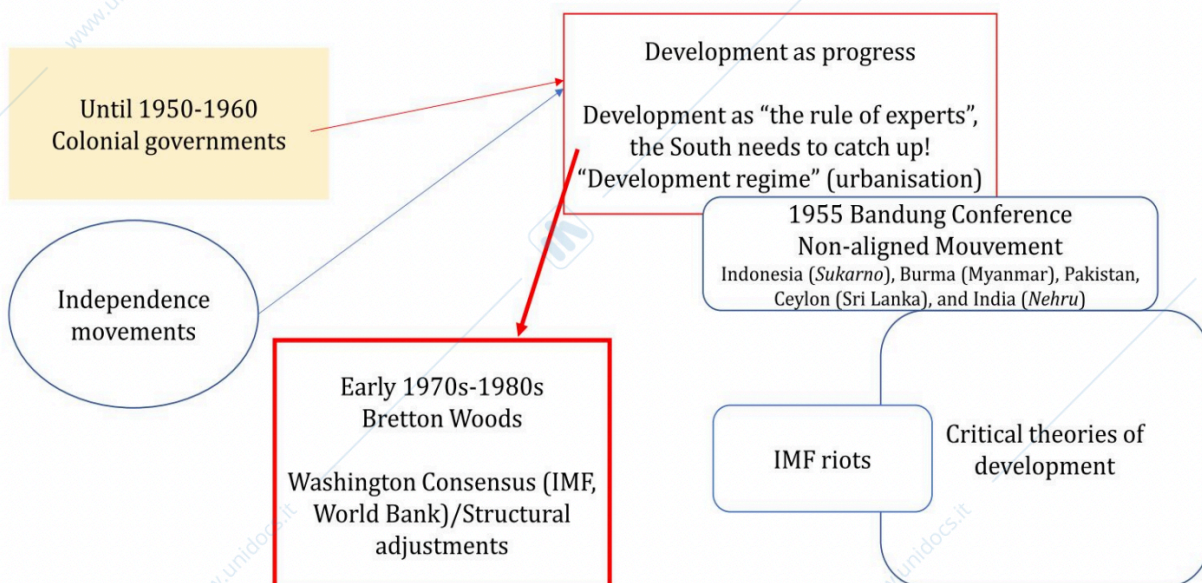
Until 1950-1960
Colonial governments

Development as progress

Development as "the rule of experts", the South needs to catch up!
"Development regime" (urbanisation)

1955 Bandung Conference
Non-aligned Mouvement
Indonesia (*Sukarno*), Burma (Myanmar), Pakistan, Ceylon (Sri Lanka), and India (*Nehru*)

Independence movements

Early 1970s-1980s
Bretton Woods

Washington Consensus (IMF, World Bank)/Structural adjustments

IMF riots

Critical theories of development

www.unidocs.it

www.unidocs.it

www.unidocs.it